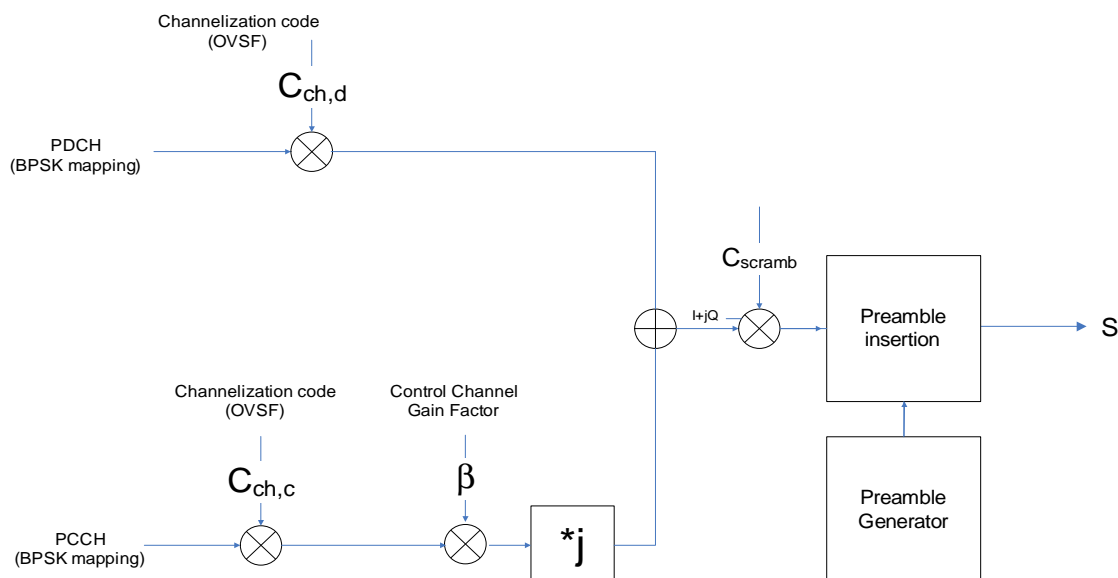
Channelization code
(OVSF)

$C_{ch,d}$

PDCH
(BPSK mapping)

$C_{scramb}$

I+jQ

Preamble insertion

S

Channelization code
(OVSF)

Control Channel
Gain Factor

$C_{ch,c}$

$\beta$

PCCH
(BPSK mapping)

*j

Preamble Generator